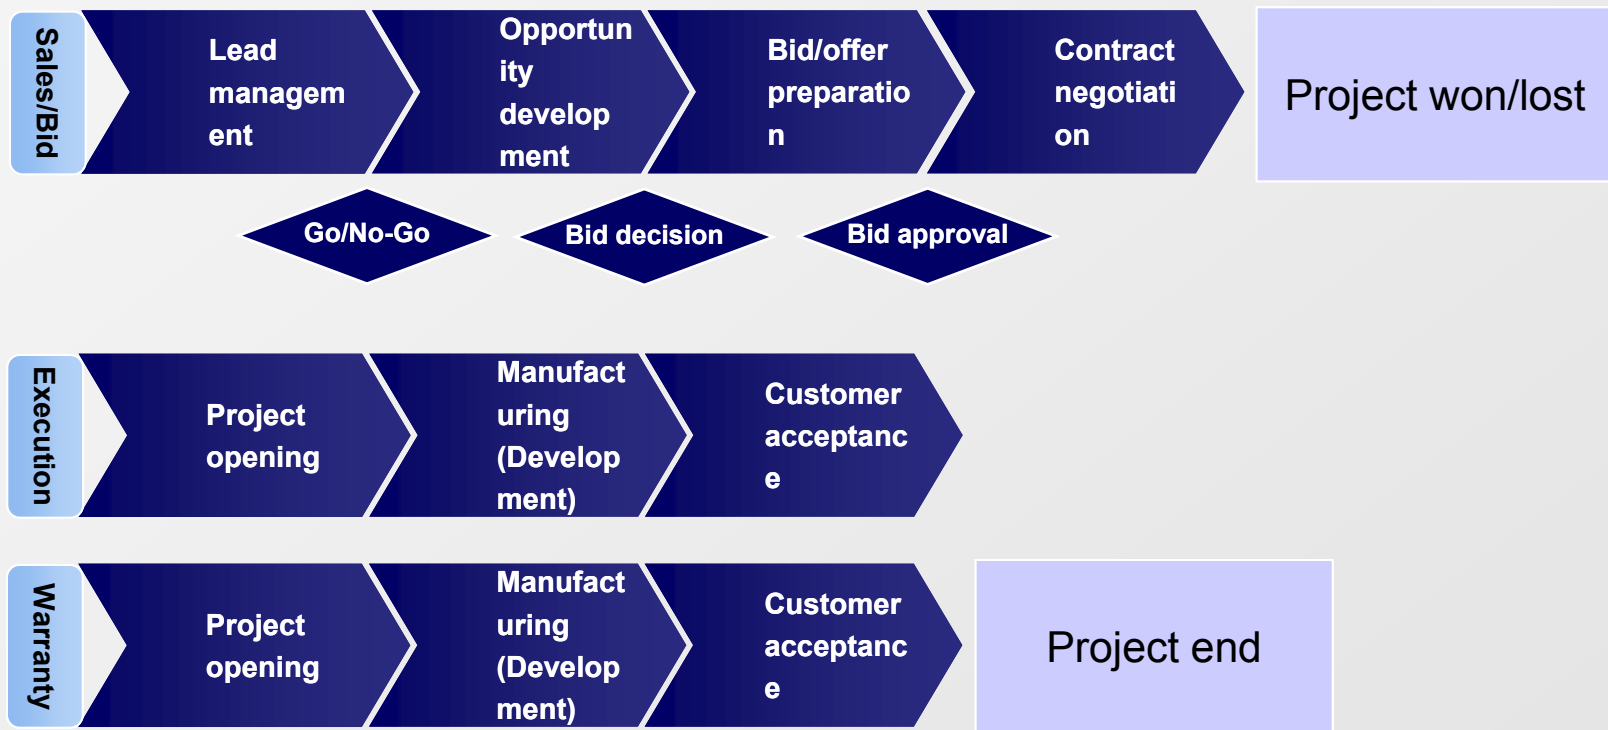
Sales/Bid

Lead management

Opportunity development

Bid/offer preparation

Contract negotiation

Project won/lost

Go/No-Go

Bid decision

Bid approval

Execution

Project opening

Manufacturing (Development)

Customer acceptance

Warranty

Project opening

Manufacturing (Development)

Customer acceptance

Project end